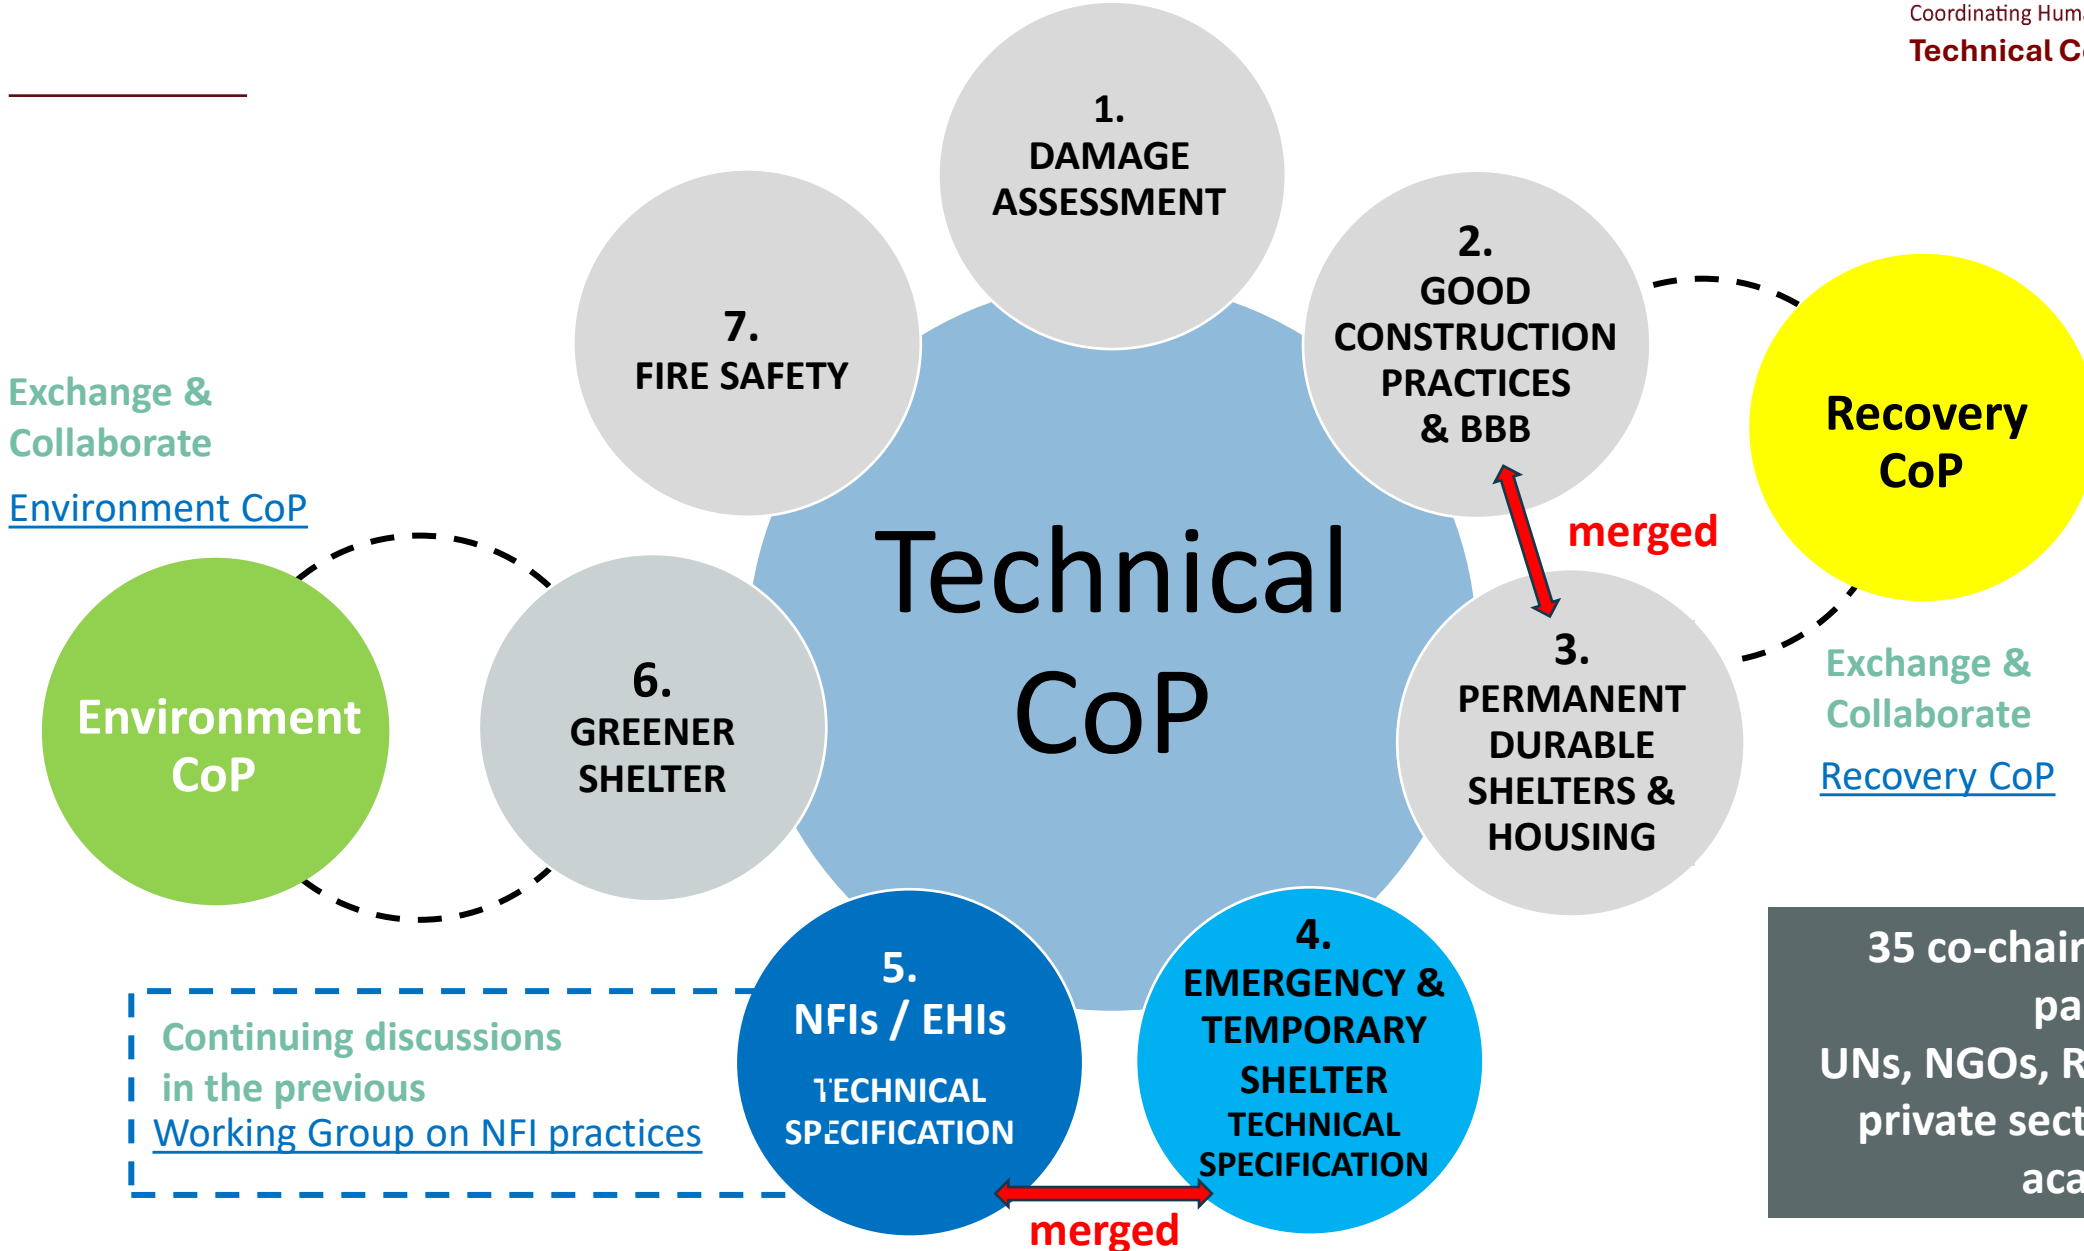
Coordinating Hum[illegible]
Technical C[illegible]

1.
DAMAGE ASSESSMENT

2.
GOOD CONSTRUCTION PRACTICES & BBB

Recovery CoP

7.
FIRE SAFETY

Exchange & Collaborate

Environment CoP

Technical CoP

merged

6.
GREENER SHELTER

Environment CoP

3.
PERMANENT DURABLE SHELTERS & HOUSING

Exchange & Collaborate

Recovery CoP

5.
NFIs / EHIs
TECHNICAL SPECIFICATION

4.
EMERGENCY & TEMPORARY SHELTER
TECHNICAL SPECIFICATION

Continuing discussions in the previous Working Group on NFI practices

merged

35 co-chair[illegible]
pa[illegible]
UNs, NGOs, R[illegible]
private sect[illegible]
aca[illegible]